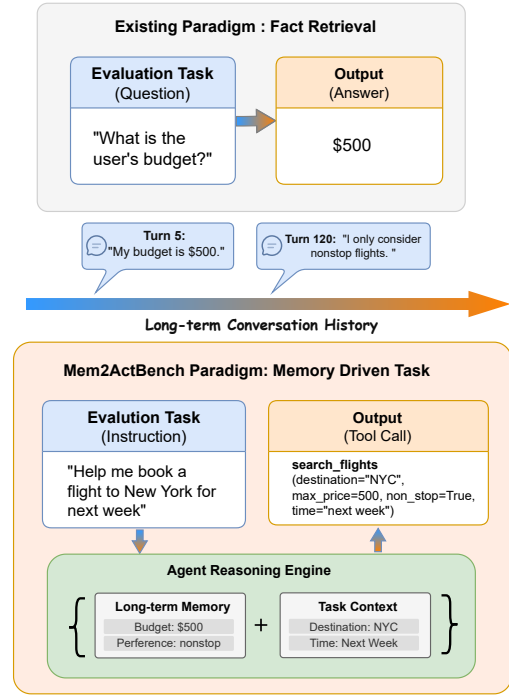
Existing Paradigm : Fact Retrieval

Evaluation Task
(Question)

"What is the user's budget?"

Output
(Answer)

$500

Turn 5:
"My budget is $500."

Turn 120: "I only consider nonstop flights. "

Long-term Conversation History

Mem2ActBench Paradigm: Memory Driven Task

Evalution Task
(Instruction)

"Help me book a flight to New York for next week"

Output
(Tool Call)

search_flights
(destination="NYC", max_price=500, non_stop=True, time="next week")

Agent Reasoning Engine

Long-term Memory
Budget: $500
Perference: nonstop

+

Task Context
Destination: NYC
Time: Next Week